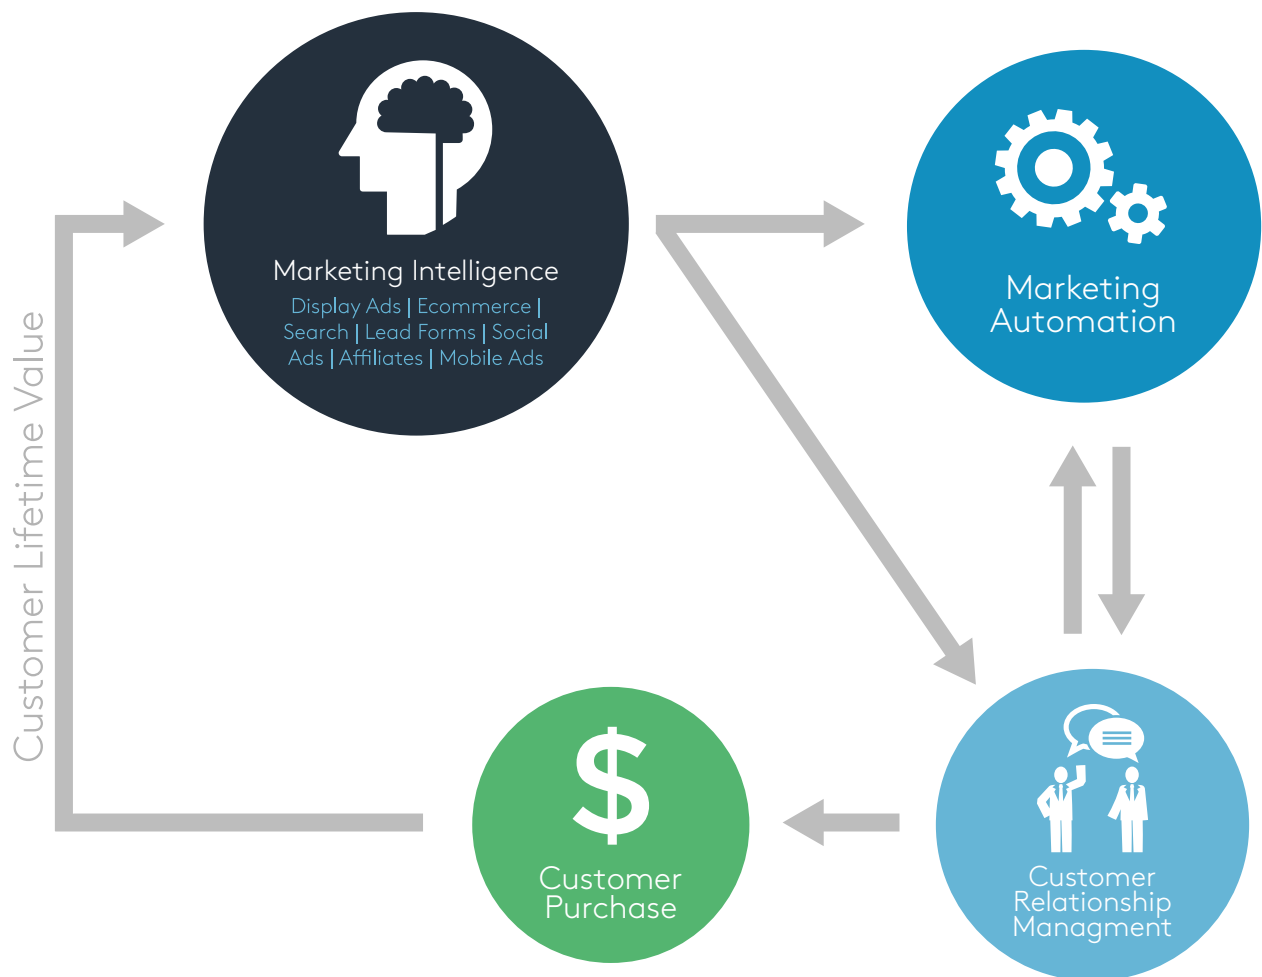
Customer Lifetime Value

Marketing Intelligence
Display Ads | Ecommerce | Search | Lead Forms | Social Ads | Affiliates | Mobile Ads

Marketing Automation

$
Customer Purchase

Customer Relationship Managment